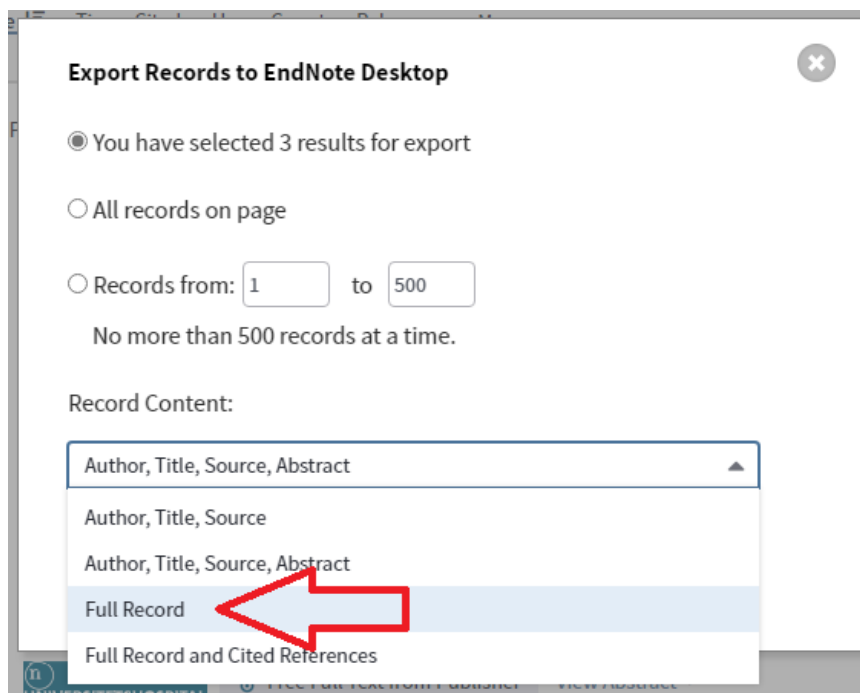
Export Records to EndNote Desktop

You have selected 3 results for export

All records on page

Records from: 1 to 500

No more than 500 records at a time.

Record Content:

Author, Title, Source, Abstract

Author, Title, Source

Author, Title, Source, Abstract

Full Record

Full Record and Cited References